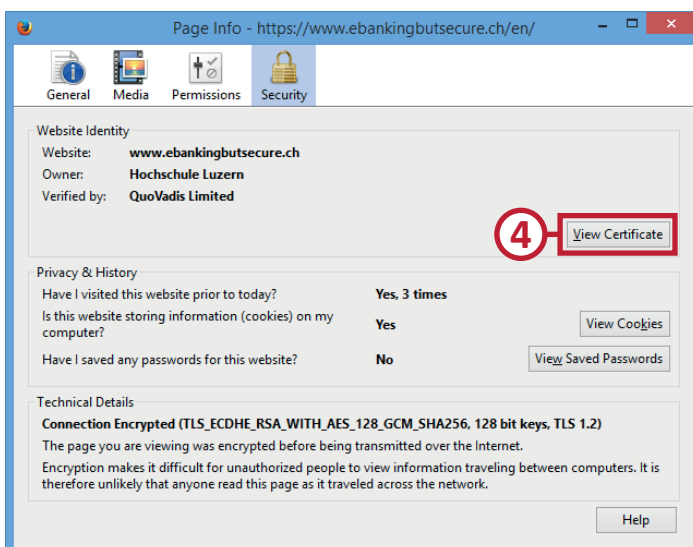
Page Info - https://www.ebankingbutsecure.ch/en/

General Media Permissions Security

Website Identity

Website: www.ebankingbutsecure.ch

Owner: Hochschule Luzern

Verified by: QuoVadis Limited

4

View Certificate

Privacy & History

Have I visited this website prior to today? Yes, 3 times

Is this website storing information (cookies) on my computer? Yes View Cookies

Have I saved any passwords for this website? No View Saved Passwords

Technical Details

Connection Encrypted (TLS_ECDHE_RSA_WITH_AES_128_GCM_SHA256, 128 bit keys, TLS 1.2)

The page you are viewing was encrypted before being transmitted over the Internet.

Encryption makes it difficult for unauthorized people to view information traveling between computers. It is therefore unlikely that anyone read this page as it traveled across the network.

Help